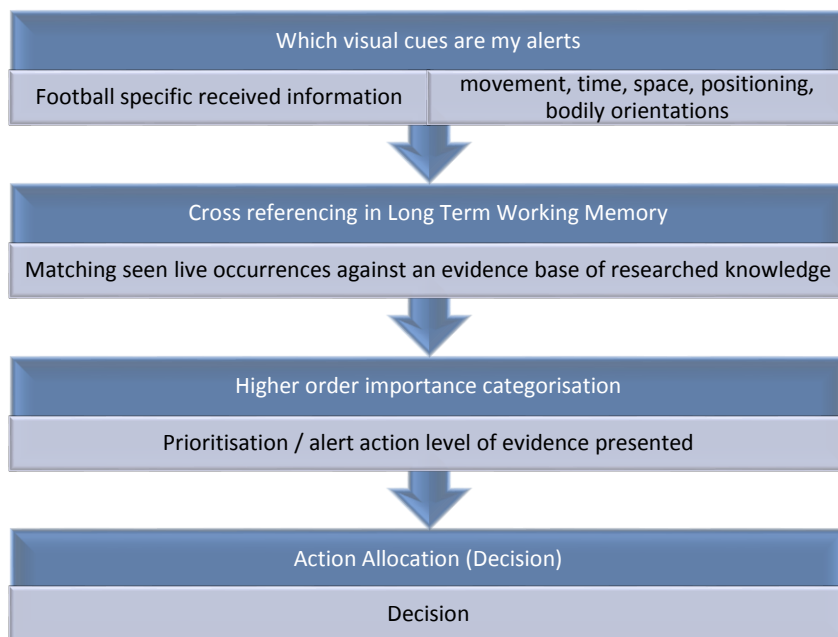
Which visual cues are my alerts

Football specific received information

movement, time, space, positioning, bodily orientations

Cross referencing in Long Term Working Memory

Matching seen live occurrences against an evidence base of researched knowledge

Higher order importance categorisation

Prioritisation / alert action level of evidence presented

Action Allocation (Decision)

Decision